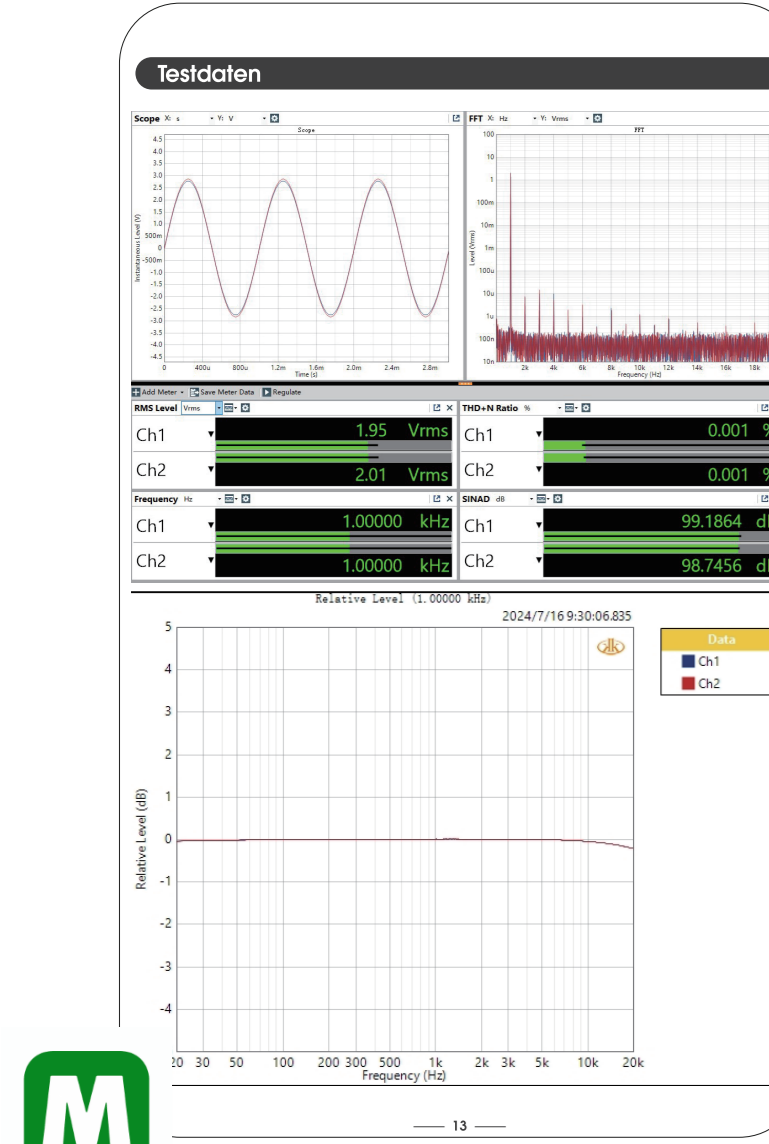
Testdaten

Scope X: s Y: V

Scope

4.5
4.0
3.5
3.0
2.5
2.0
1.5
1.0
500m
0
-500m
-1.0
-1.5
-2.0
-2.5
-3.0
-3.5
-4.0
-4.5

Instantaneous Level (V)

0 400u 800u 1.2m 1.6m 2.0m 2.4m 2.8m
Time (s)

FFT X: Hz Y: Vrms

FFT

100
10
1
100m
10m
1m
100u
10u
1u
100n
10n

Level (Vrms)

2k 4k 6k 8k 10k 12k 14k 16k 18k
Frequency (Hz)

Add Meter Save Meter Data Regulate

RMS Level Vrms
Ch1 1.95 Vrms
Ch2 2.01 Vrms

THD+N Ratio %
Ch1 0.001 %
Ch2 0.001 %

Frequency Hz
Ch1 1.00000 kHz
Ch2 1.00000 kHz

SINAD dB
Ch1 99.1864 d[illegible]
Ch2 98.7456 d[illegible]

Relative Level (1.00000 kHz)
2024/7/16 9:30:06.835

Data
Ch1
Ch2

5
4
3
2
1
0
-1
-2
-3
-4

Relative Level (dB)

20 30 50 100 200 300 500 1k 2k 3k 5k 10k 20k
Frequency (Hz)

M

— 13 —